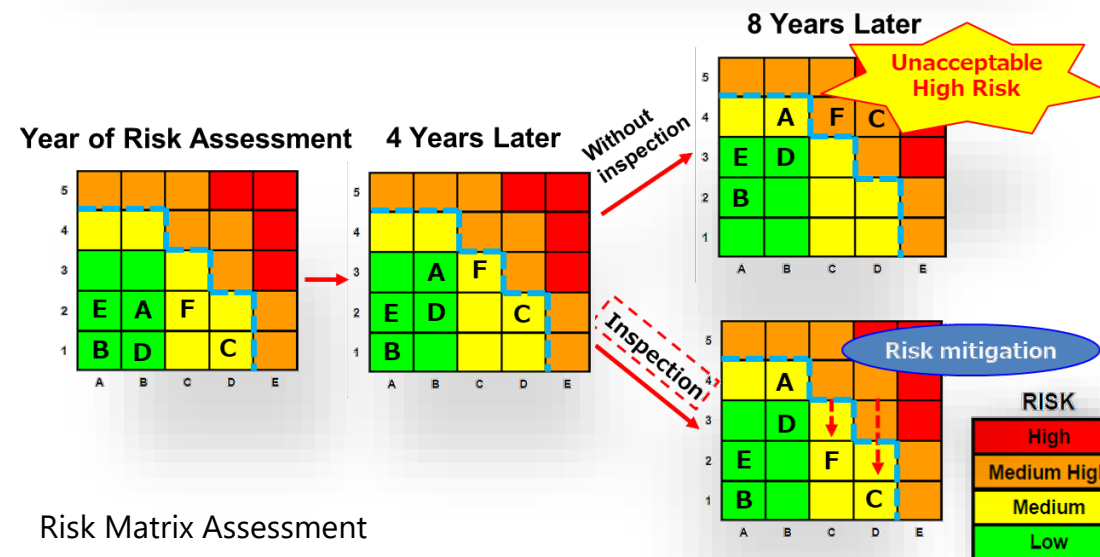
Year of Risk Assessment

| | | | | | |
|---|---|---|---|---|---|
| 5 | | | | | |
| 4 | | | | | |
| 3 | | | | | |
| 2 | E | A | F | | |
| 1 | B | D | | C | |
| | A | B | C | D | E |

4 Years Later

| | | | | | |
|---|---|---|---|---|---|
| 5 | | | | | |
| 4 | | | | | |
| 3 | | A | F | | |
| 2 | E | D | | C | |
| 1 | B | | | | |
| | A | B | C | D | E |

Without inspection

8 Years Later

Unacceptable High Risk

| | | | | | |
|---|---|---|---|---|---|
| 5 | | | | | |
| 4 | | A | F | C | |
| 3 | E | D | | | |
| 2 | B | | | | |
| 1 | | | | | |
| | A | B | C | D | E |

Inspection

Risk mitigation

| | | | | | |
|---|---|---|---|---|---|
| 5 | | | | | |
| 4 | | A | | | |
| 3 | | D | | | |
| 2 | E | | F | | |
| 1 | B | | | C | |
| | A | B | C | D | E |

RISK
High
Medium High
Medium
Low

Risk Matrix Assessment